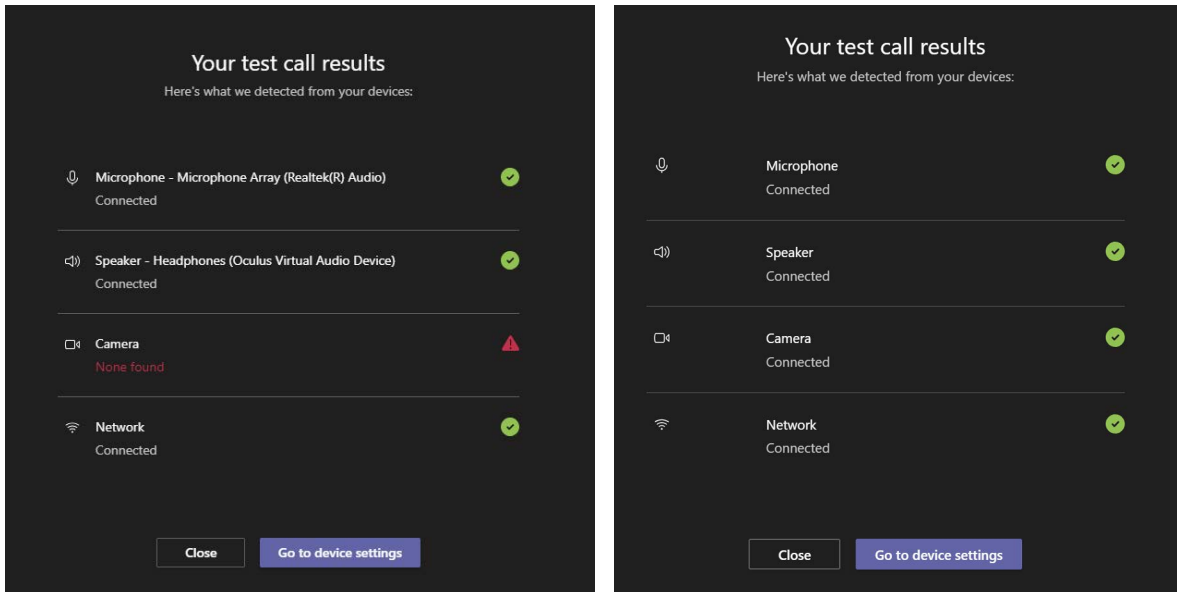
Your test call results

Here's what we detected from your devices:

Microphone - Microphone Array (Realtek(R) Audio)
Connected

Speaker - Headphones (Oculus Virtual Audio Device)
Connected

Camera
None found

Network
Connected

Close
Go to device settings

Your test call results

Here's what we detected from your devices:

Microphone
Connected

Speaker
Connected

Camera
Connected

Network
Connected

Close
Go to device settings